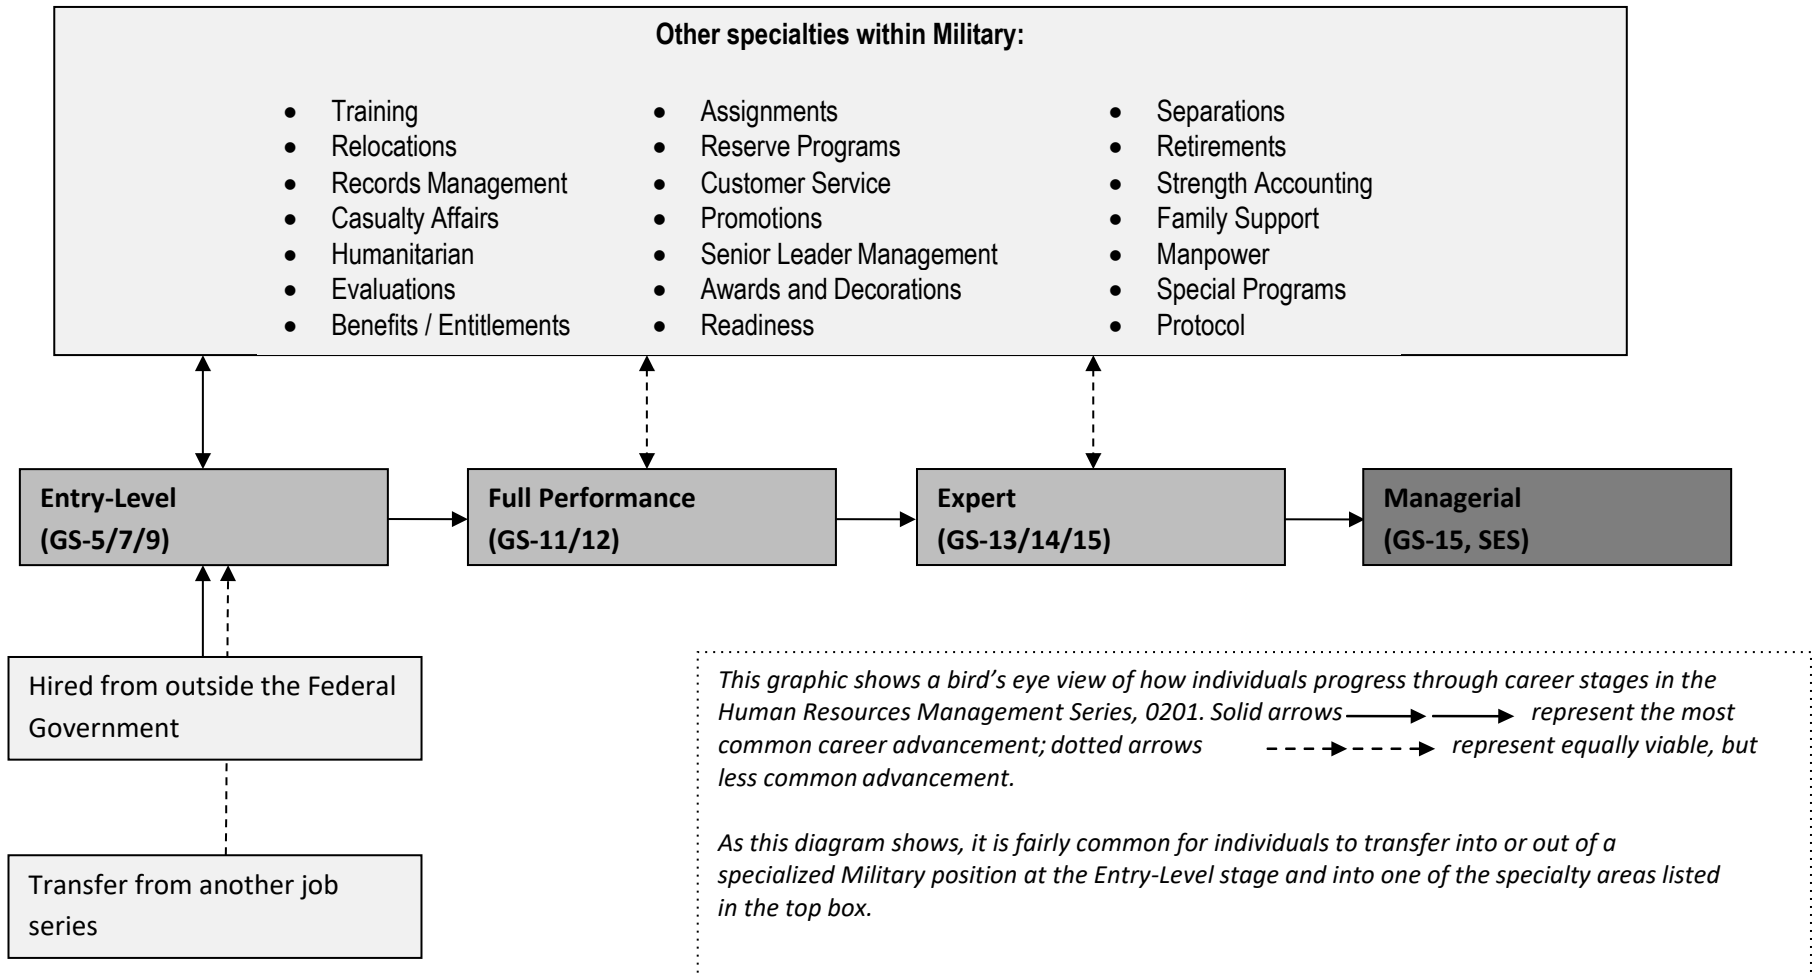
**Other specialties within Military:**

- Training
- Relocations
- Records Management
- Casualty Affairs
- Humanitarian
- Evaluations
- Benefits / Entitlements

- Assignments
- Reserve Programs
- Customer Service
- Promotions
- Senior Leader Management
- Awards and Decorations
- Readiness

- Separations
- Retirements
- Strength Accounting
- Family Support
- Manpower
- Special Programs
- Protocol

**Entry-Level (GS-5/7/9)**

**Full Performance (GS-11/12)**

**Expert (GS-13/14/15)**

**Managerial (GS-15, SES)**

Hired from outside the Federal Government

Transfer from another job series

*This graphic shows a bird's eye view of how individuals progress through career stages in the Human Resources Management Series, 0201. Solid arrows represent the most common career advancement; dotted arrows represent equally viable, but less common advancement.*

*As this diagram shows, it is fairly common for individuals to transfer into or out of a specialized Military position at the Entry-Level stage and into one of the specialty areas listed in the top box.*